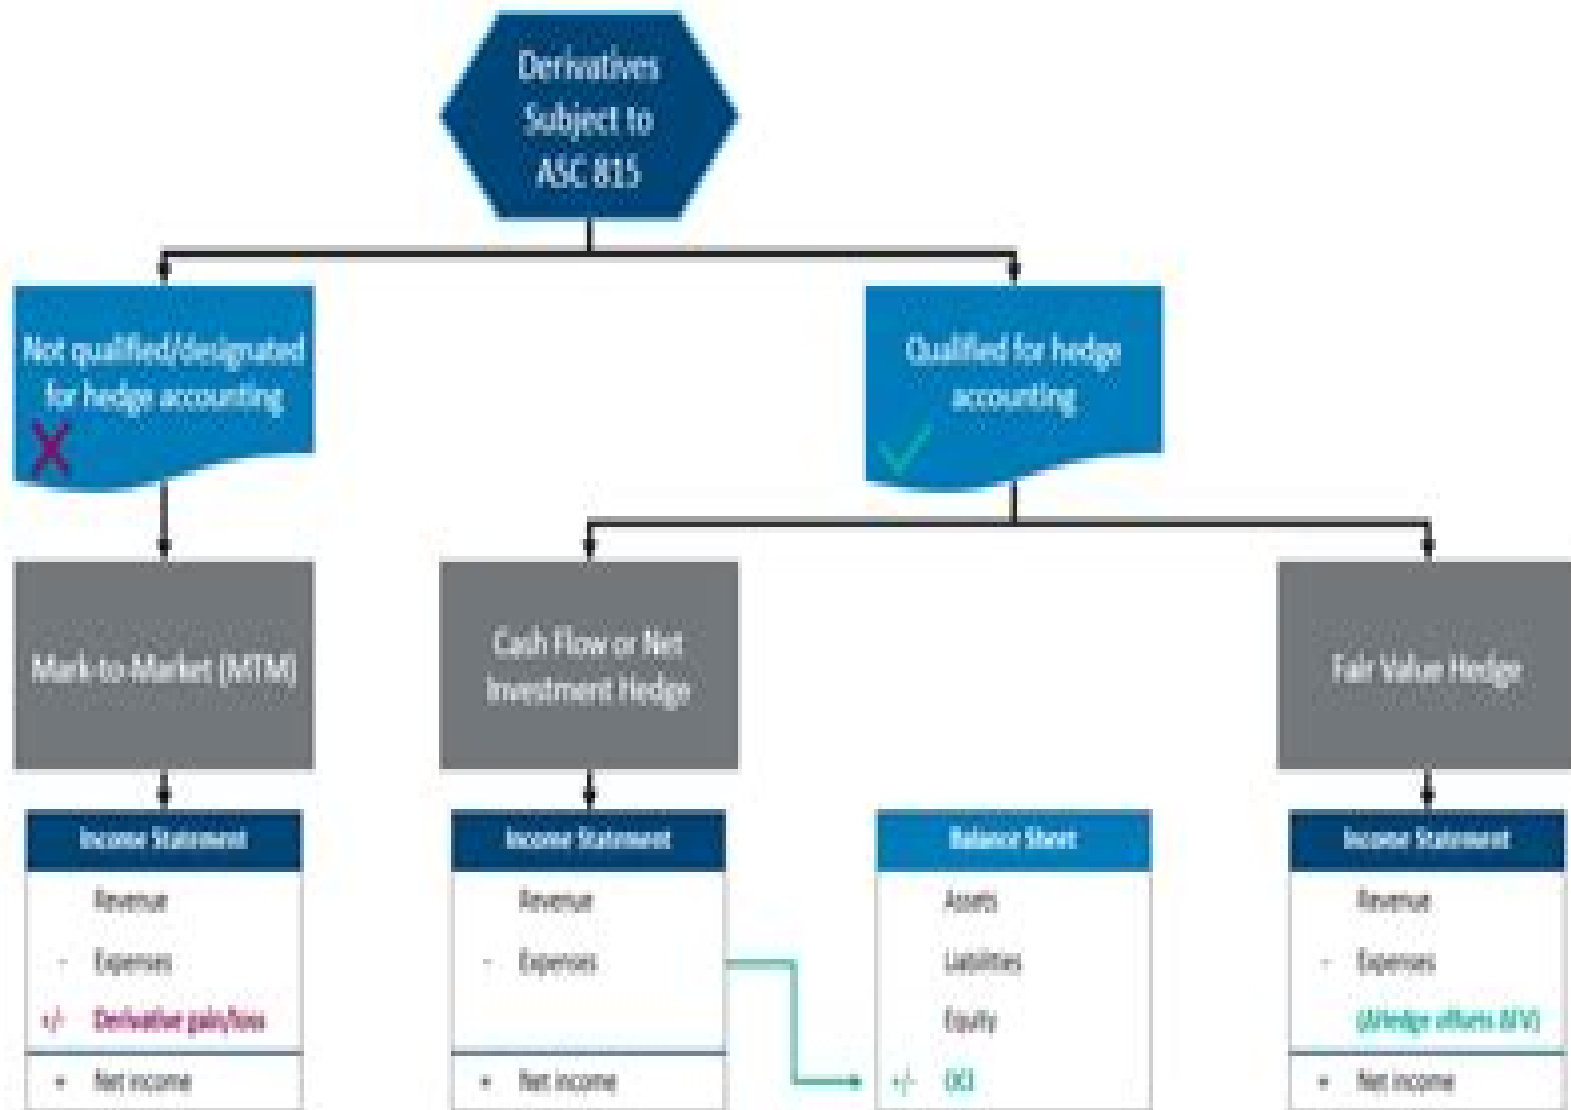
Derivatives Subject to ASC 815

Not qualified/designated for hedge accounting

Qualified for hedge accounting

Mark-to-Market (MTM)

Cash Flow or Net Investment Hedge

Fair Value Hedge

Income Statement
Revenue
- Expenses
+/- Derivative gain/loss
= Net income

Income Statement
Revenue
- Expenses
= Net income

Balance Sheet
Assets
Liabilities
Equity
+/- OCI

Income Statement
Revenue
- Expenses
(if hedge offsets B/V)
= Net income